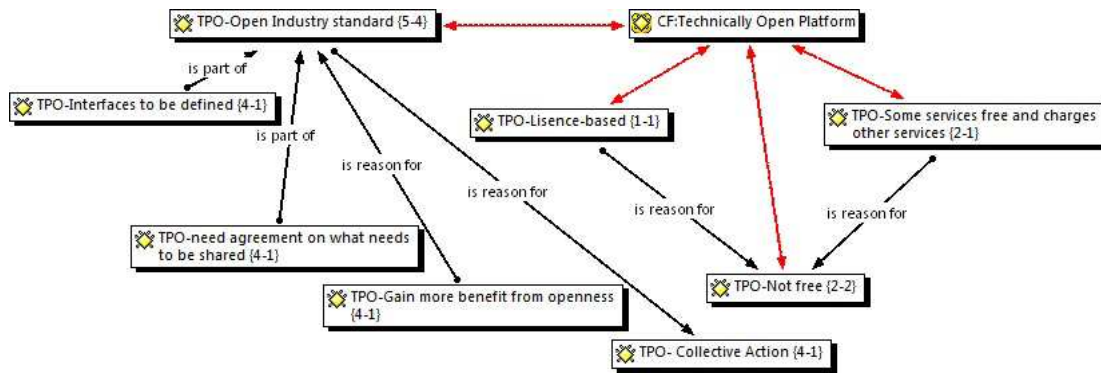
TPO-Open Industry standard {5-4}

CF:Technically Open Platform

is part of

TPO-Interfaces to be defined {4-1}

is part of

is reason for

is reason for

TPO-Lisence-based {1-1}

TPO-Some services free and charges other services {2-1}

is reason for

is reason for

TPO-need agreement on what needs to be shared {4-1}

TPO-Not free {2-2}

TPO-Gain more benefit from openness {4-1}

TPO- Collective Action {4-1}